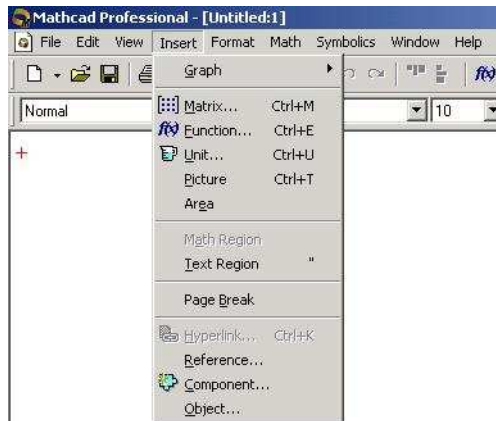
Mathcad Professional - [Untitled:1]

File Edit View Insert Format Math Symbolics Window Help

Normal

10

Graph

Matrix... Ctrl+M

Function... Ctrl+E

Unit... Ctrl+U

Picture Ctrl+T

Area

Math Region

Text Region "

Page Break

Hyperlink... Ctrl+K

Reference...

Component...

Object...